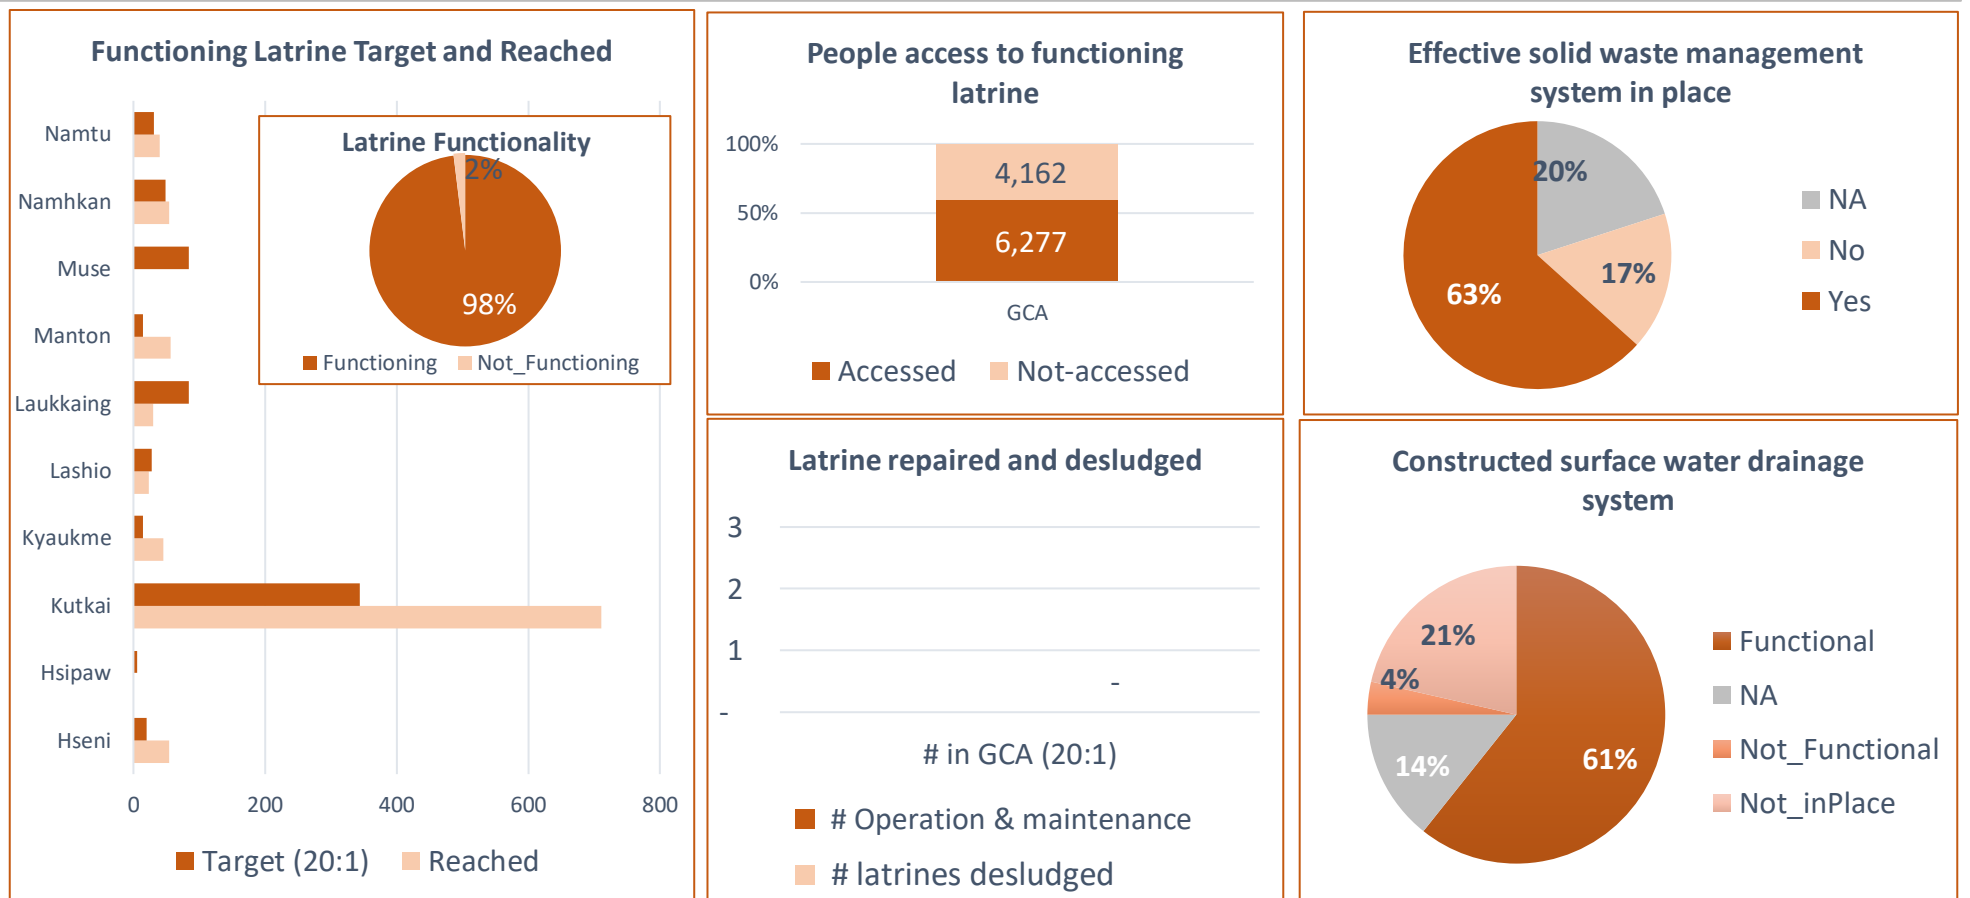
Functioning Latrine Target and Reached

Namtu
Namhkan
Muse
Manton
Laukkaing
Lashio
Kyaukme
Kutkai
Hsipaw
Hseni

0 200 400 600 800

Target (20:1) Reached

Latrine Functionality
2%
98%
Functioning Not_Functioning

People access to functioning latrine

100%
50%
0%
4,162
6,277
GCA
Accessed Not-accessed

Effective solid waste management system in place

20%
17%
63%
NA
No
Yes

Latrine repaired and desludged

3
2
1
-
-
# in GCA (20:1)
# Operation & maintenance
# latrines desludged

Constructed surface water drainage system

21%
4%
14%
61%
Functional
NA
Not_Functional
Not_inPlace